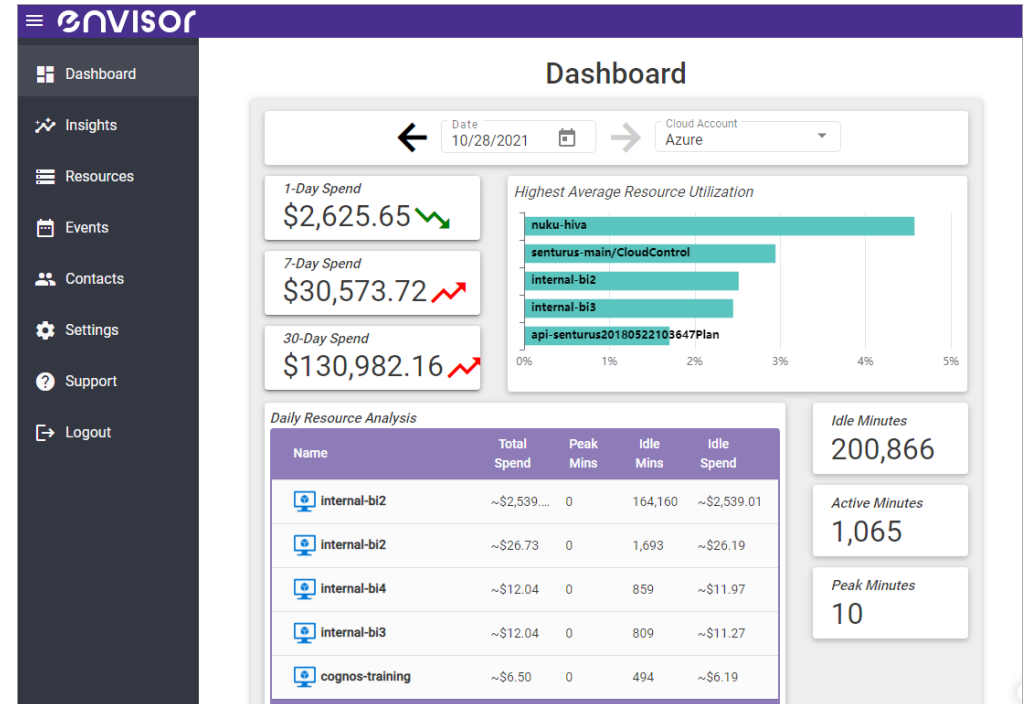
envisor

Dashboard
Insights
Resources
Events
Contacts
Settings
Support
Logout

Dashboard

Date
10/28/2021

Cloud Account
Azure

1-Day Spend
$2,625.65

7-Day Spend
$30,573.72

30-Day Spend
$130,982.16

Highest Average Resource Utilization

nuku-hiva
senturus-main/CloudControl
internal-bi2
internal-bi3
api-senturus20180522103647Plan

0% 1% 2% 3% 4% 5%

Daily Resource Analysis

| Name | Total Spend | Peak Mins | Idle Mins | Idle Spend |
|---|---|---|---|---|
| internal-bi2 | ~$2,539.... | 0 | 164,160 | ~$2,539.01 |
| internal-bi2 | ~$26.73 | 0 | 1,693 | ~$26.19 |
| internal-bi4 | ~$12.04 | 0 | 859 | ~$11.97 |
| internal-bi3 | ~$12.04 | 0 | 809 | ~$11.27 |
| cognos-training | ~$6.50 | 0 | 494 | ~$6.19 |

Idle Minutes
200,866

Active Minutes
1,065

Peak Minutes
10